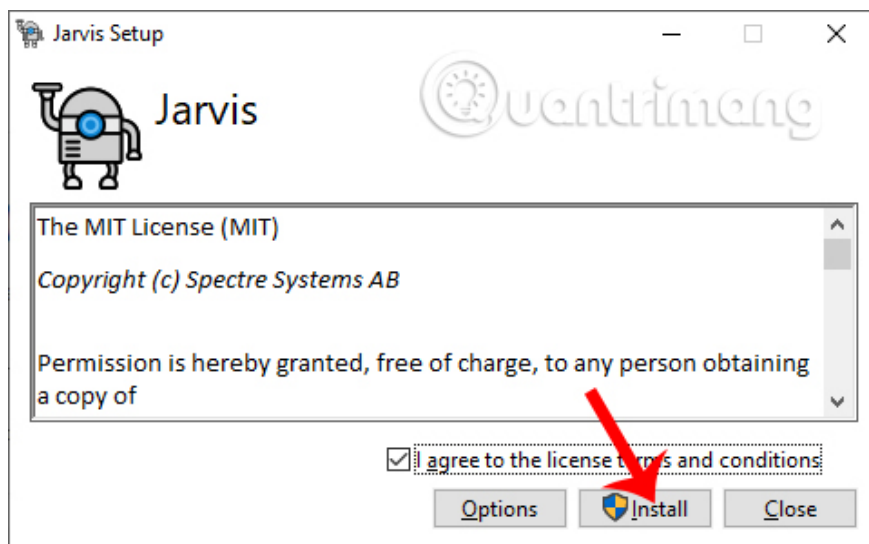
Jarvis Setup

Jarvis

Quantrimang

The MIT License (MIT)

Copyright (c) Spectre Systems AB

Permission is hereby granted, free of charge, to any person obtaining a copy of

I agree to the license t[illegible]s and conditions

Options

Install

Close